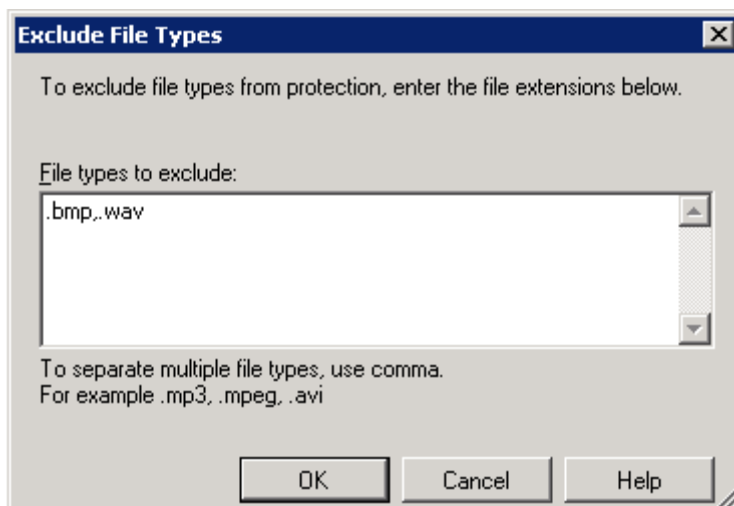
Exclude File Types

To exclude file types from protection, enter the file extensions below.

File types to exclude:

.bmp,.wav

To separate multiple file types, use comma.
For example .mp3, .mpeg, .avi

OK
Cancel
Help